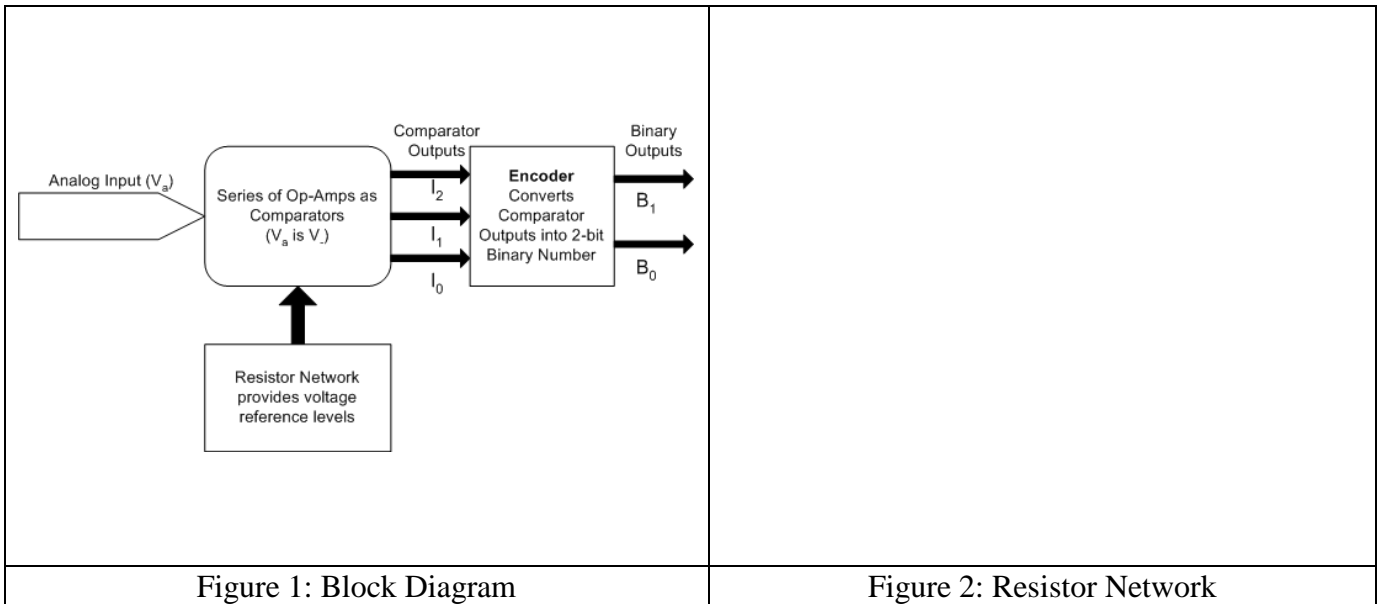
Analog Input ($V_a$)

Series of Op-Amps as Comparators ($V_a$ is $V_-$)

Comparator Outputs

$I_2$

$I_1$

$I_0$

**Encoder** Converts Comparator Outputs into 2-bit Binary Number

Binary Outputs

$B_1$

$B_0$

Resistor Network provides voltage reference levels

| Figure 1: Block Diagram | Figure 2: Resistor Network |
|---|---|